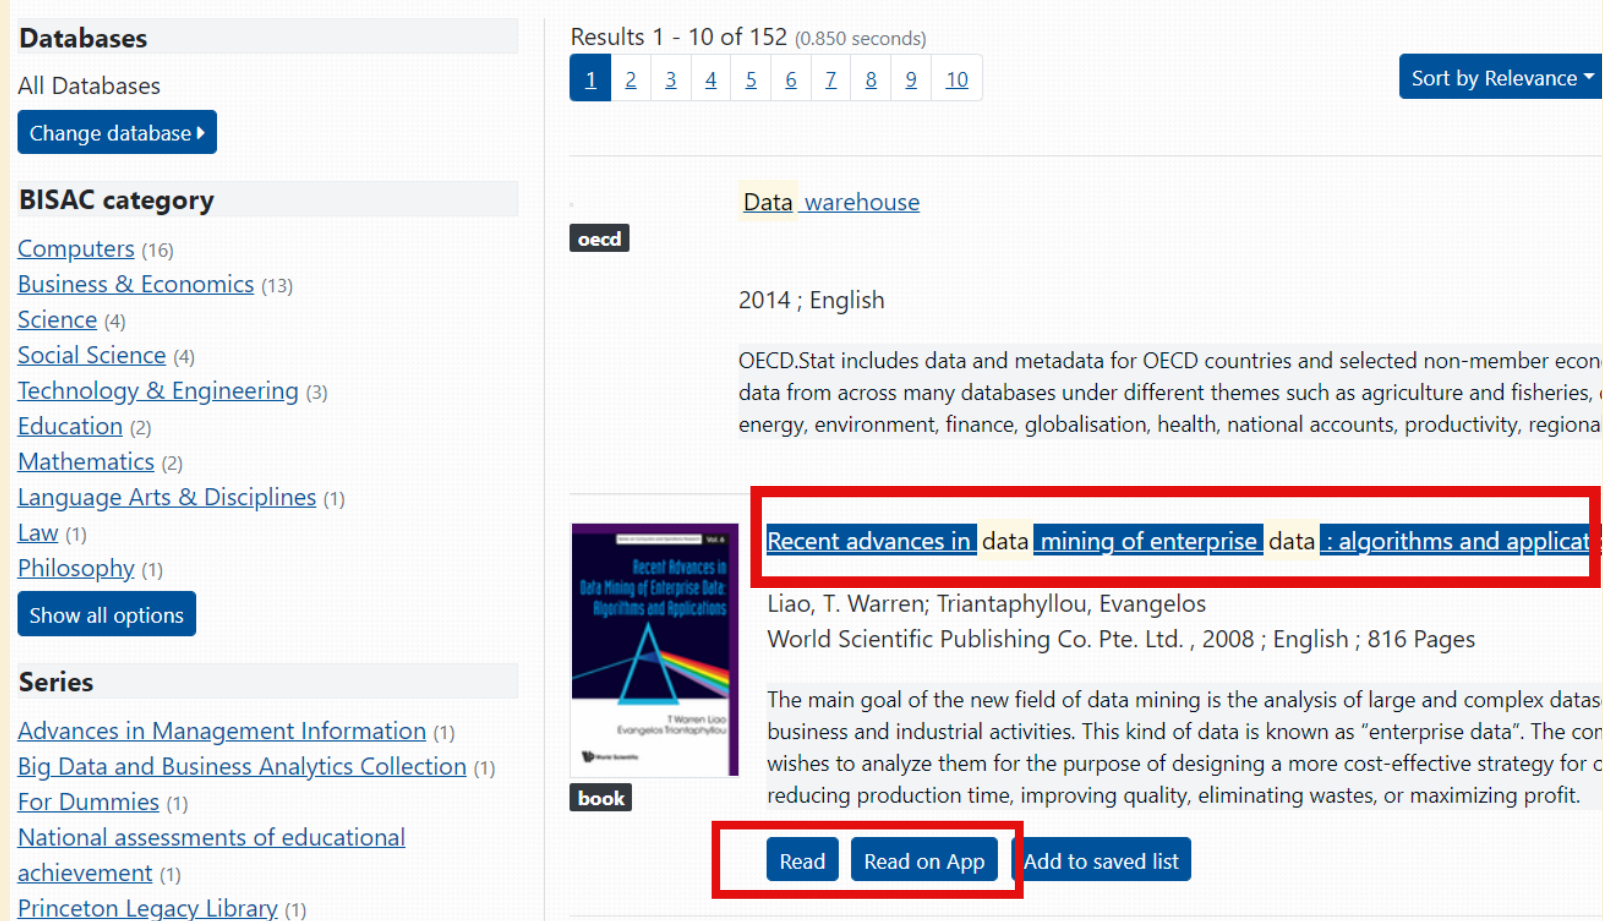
Databases

All Databases

Change database ▸

BISAC category

Computers (16)
Business & Economics (13)
Science (4)
Social Science (4)
Technology & Engineering (3)
Education (2)
Mathematics (2)
Language Arts & Disciplines (1)
Law (1)
Philosophy (1)

Show all options

Series

Advances in Management Information (1)
Big Data and Business Analytics Collection (1)
For Dummies (1)
National assessments of educational achievement (1)
Princeton Legacy Library (1)

Results 1 - 10 of 152 (0.850 seconds)

1 2 3 4 5 6 7 8 9 10

Sort by Relevance

oecd

Data warehouse

2014 ; English

OECD.Stat includes data and metadata for OECD countries and selected non-member econ data from across many databases under different themes such as agriculture and fisheries, energy, environment, finance, globalisation, health, national accounts, productivity, regiona

Recent Advances in Data Mining of Enterprise Data: Algorithms and Applications
T Warren Liao Evangelos Triantaphyllou

book

Recent advances in data mining of enterprise data : algorithms and applicat

Liao, T. Warren; Triantaphyllou, Evangelos
World Scientific Publishing Co. Pte. Ltd. , 2008 ; English ; 816 Pages

The main goal of the new field of data mining is the analysis of large and complex datas business and industrial activities. This kind of data is known as "enterprise data". The co wishes to analyze them for the purpose of designing a more cost-effective strategy for c reducing production time, improving quality, eliminating wastes, or maximizing profit.

Read Read on App Add to saved list